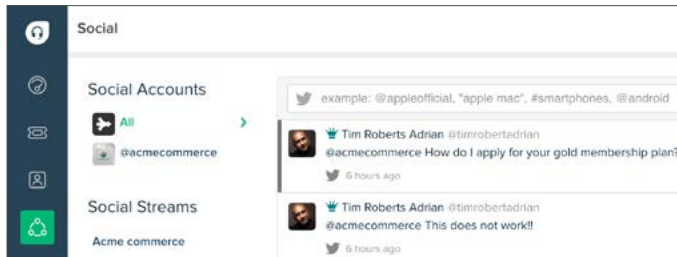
Social

Social Accounts

All

@acmecommerce

Social Streams

Acme commerce

example: @appleofficial, "apple mac", #smartphones, @android

Tim Roberts Adrian @timrobertadrian
@acmecommerce How do I apply for your gold membership plan?
6 hours ago

Tim Roberts Adrian @timrobertadrian
@acmecommerce This does not work!!
6 hours ago